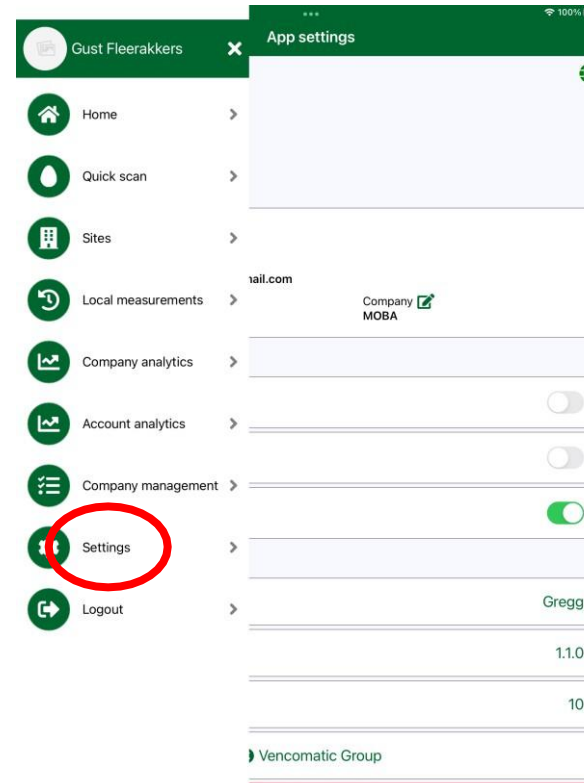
100%

Gust Fleerakkers

App settings

Home

Quick scan

Sites

Local measurements

Company analytics

Account analytics

Company management

Settings

Logout

ail.com

Company
MOBA

Gregg

1.1.0

10

Vencomatic Group